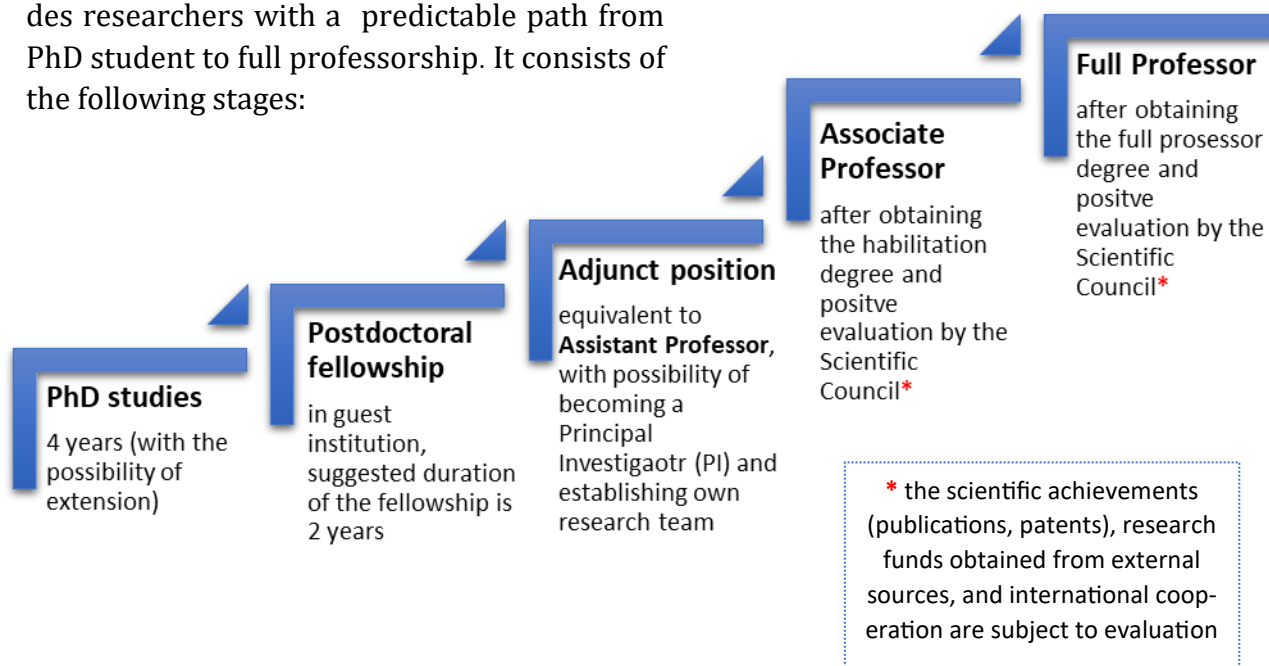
des researchers with a predictable path from PhD student to full professorship. It consists of the following stages:

PhD studies
4 years (with the possibility of extension)

Postdoctoral fellowship
in guest institution, suggested duration of the fellowship is 2 years

Adjunct position
equivalent to **Assistant Professor**, with possibility of becoming a Principal Investigaotr (PI) and establishing own research team

Associate Professor
after obtaining the habilitation degree and positve evaluation by the Scientific Council*

Full Professor
after obtaining the full prosessor degree and positve evaluation by the Scientific Council*

* the scientific achievements (publications, patents), research funds obtained from external sources, and international cooperation are subject to evaluation